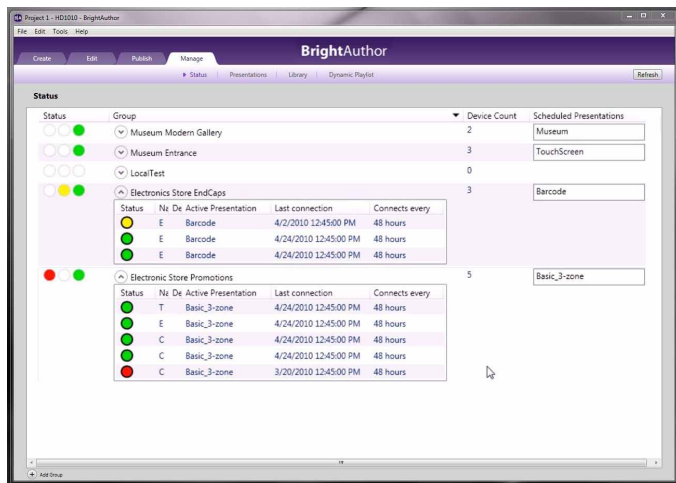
Project 1 - HD1010 - BrightAuthor

File Edit Tools Help

Create Edit Publish Manage

BrightAuthor

Status | Presentations | Library | Dynamic Playlist

Refresh

Status

| Status | Group | Device Count | Scheduled Presentations |
|---|---|---|---|
| | Museum Modern Gallery | 2 | Museum |
| | Museum Entrance | 3 | TouchScreen |
| | LocalTest | 0 | |
| | Electronics Store EndCaps | 3 | Barcode |

| Status | Na | De | Active Presentation | Last connection | Connects every |
|---|---|---|---|---|---|
| | | E | Barcode | 4/2/2010 12:45:00 PM | 48 hours |
| | | E | Barcode | 4/24/2010 12:45:00 PM | 48 hours |
| | | E | Barcode | 4/24/2010 12:45:00 PM | 48 hours |

| Status | Group | Device Count | Scheduled Presentations |
|---|---|---|---|
| | Electronic Store Promotions | 5 | Basic_3-zone |

| Status | Na | De | Active Presentation | Last connection | Connects every |
|---|---|---|---|---|---|
| | | T | Basic_3-zone | 4/24/2010 12:45:00 PM | 48 hours |
| | | E | Basic_3-zone | 4/24/2010 12:45:00 PM | 48 hours |
| | | C | Basic_3-zone | 4/24/2010 12:45:00 PM | 48 hours |
| | | C | Basic_3-zone | 4/24/2010 12:45:00 PM | 48 hours |
| | | C | Basic_3-zone | 3/20/2010 12:45:00 PM | 48 hours |

Add Group